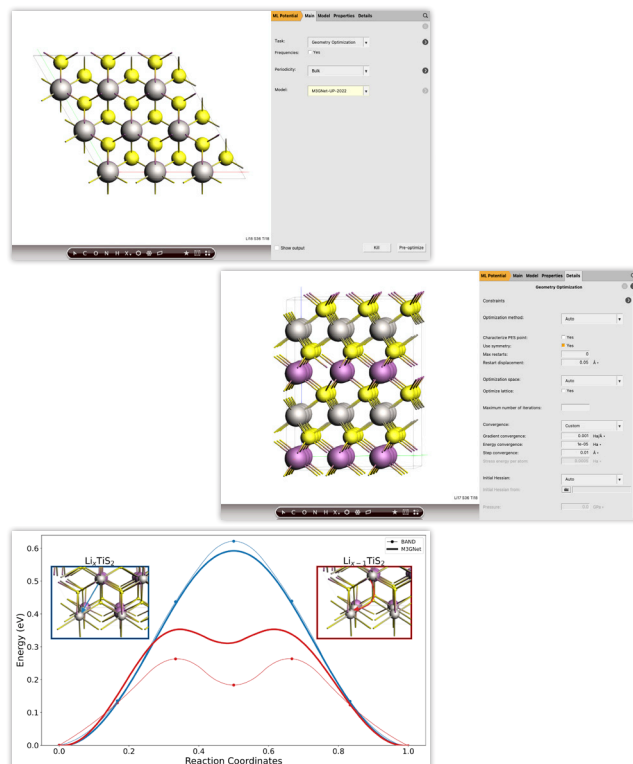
ML Potential Main Model Properties Details

Task: Geometry Optimization
Frequencies: Yes

Periodicity: Bulk

Model: M3GNet-UP-2022

Li12 S36 Ti18

Show output Kill Pre-optimize

ML Potential Main Model Properties Details

Geometry Optimization

Constraints

Optimization method: Auto

Characterize PES point: Yes
Use symmetry: Yes
Max restarts: 0
Restart displacement: 0.05 Å

Optimization space: Auto
Optimize lattice: Yes

Maximum number of iterations:

Convergence: Custom
Gradient convergence: 0.001 Ha/Å
Energy convergence: 1e-05 Ha
Step convergence: 0.01 Å
Bonds energy per atom: 0.0005 Ha

Initial Hessian: Auto
Initial Hessian from:

Pressure: 0.0 GPa

Li17 S36 Ti18

$Li_xTiS_2$

$Li_{x-1}TiS_2$

BAND
M3GNet

Energy (eV)

0.6
0.5
0.4
0.3
0.2
0.1
0.0

0.0 0.2 0.4 0.6 0.8 1.0

Reaction Coordinates